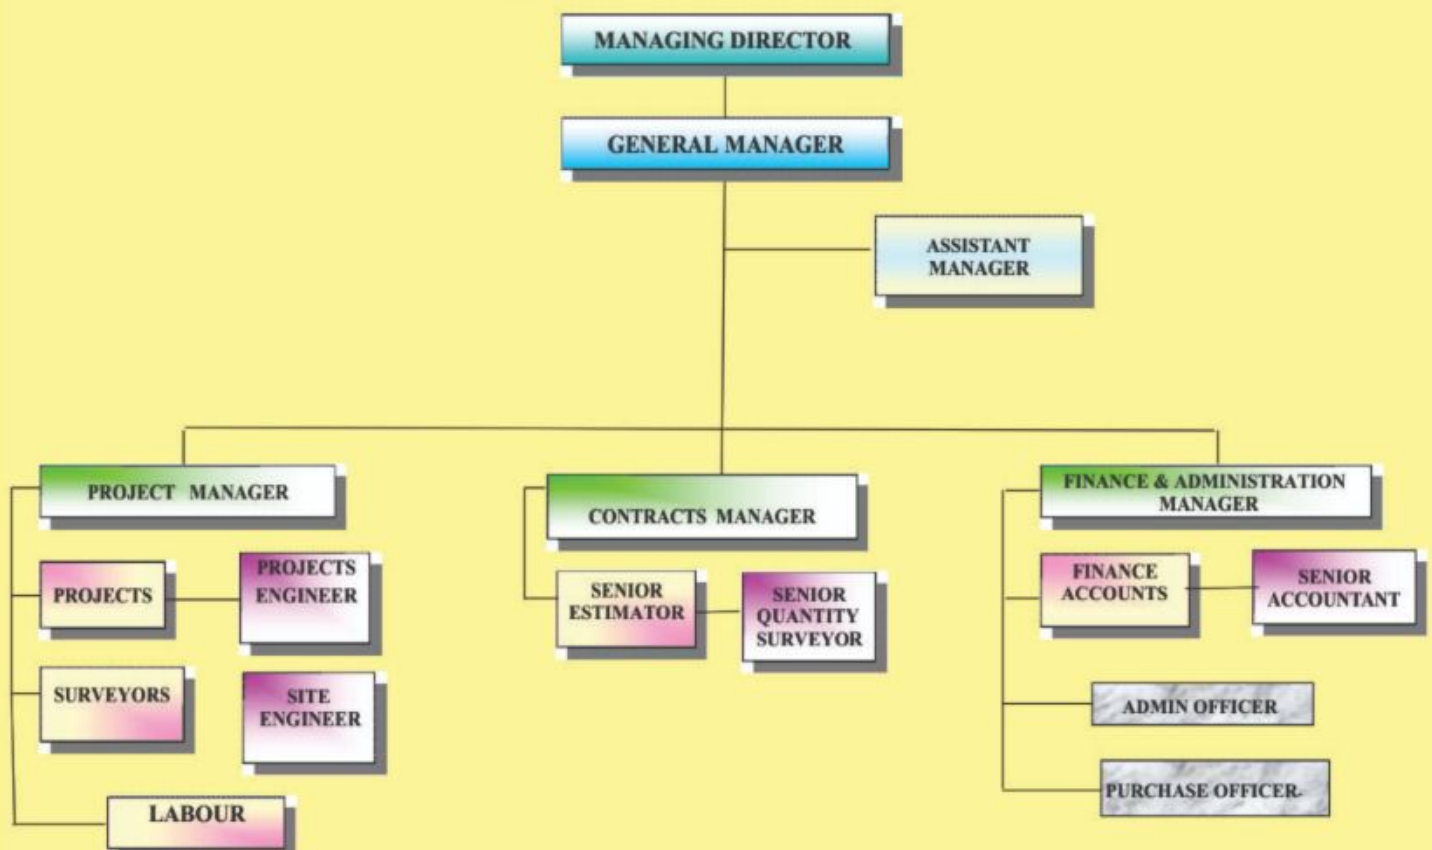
MANAGING DIRECTOR

GENERAL MANAGER

ASSISTANT MANAGER

PROJECT MANAGER

CONTRACTS MANAGER

FINANCE & ADMINISTRATION MANAGER

PROJECTS

PROJECTS ENGINEER

SURVEYORS

SITE ENGINEER

LABOUR

SENIOR ESTIMATOR

SENIOR QUANTITY SURVEYOR

FINANCE ACCOUNTS

SENIOR ACCOUNTANT

ADMIN OFFICER

PURCHASE OFFICER